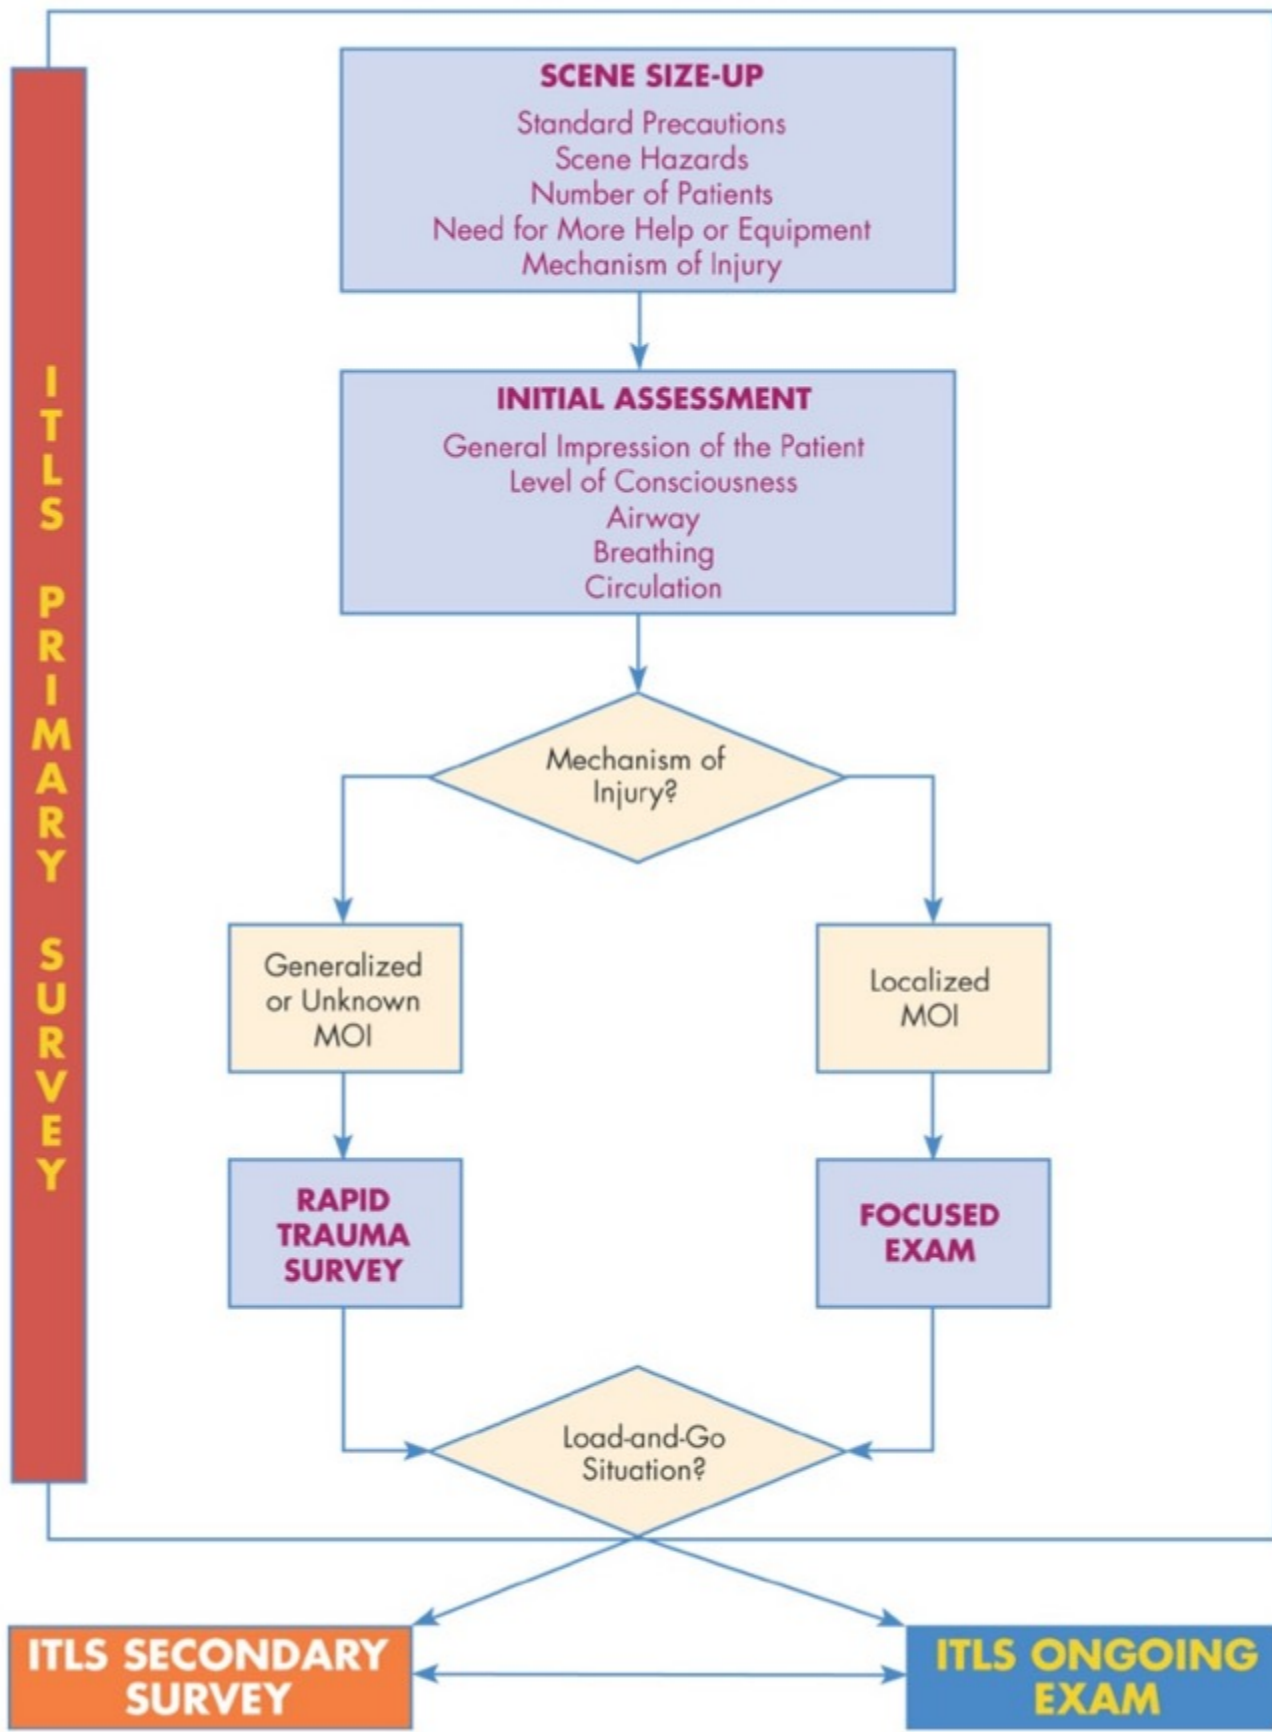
ITLS PRIMARY SURVEY

SCENE SIZE-UP
Standard Precautions
Scene Hazards
Number of Patients
Need for More Help or Equipment
Mechanism of Injury

INITIAL ASSESSMENT
General Impression of the Patient
Level of Consciousness
Airway
Breathing
Circulation

Mechanism of Injury?

Generalized or Unknown MOI

Localized MOI

RAPID TRAUMA SURVEY

FOCUSED EXAM

Load-and-Go Situation?

ITLS SECONDARY SURVEY

ITLS ONGOING EXAM